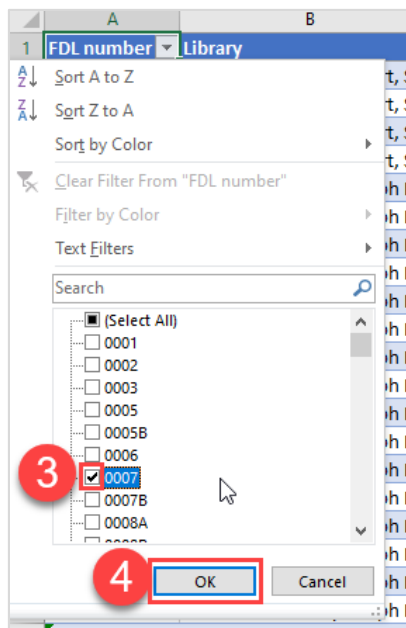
A
B
1
FDL number
Library

Sort A to Z
Sort Z to A
Sort by Color
Clear Filter From "FDL number"
Filter by Color
Text Filters
Search
(Select All)
0001
0002
0003
0005
0005B
0006
3
0007
0007B
0008A
4
OK
Cancel